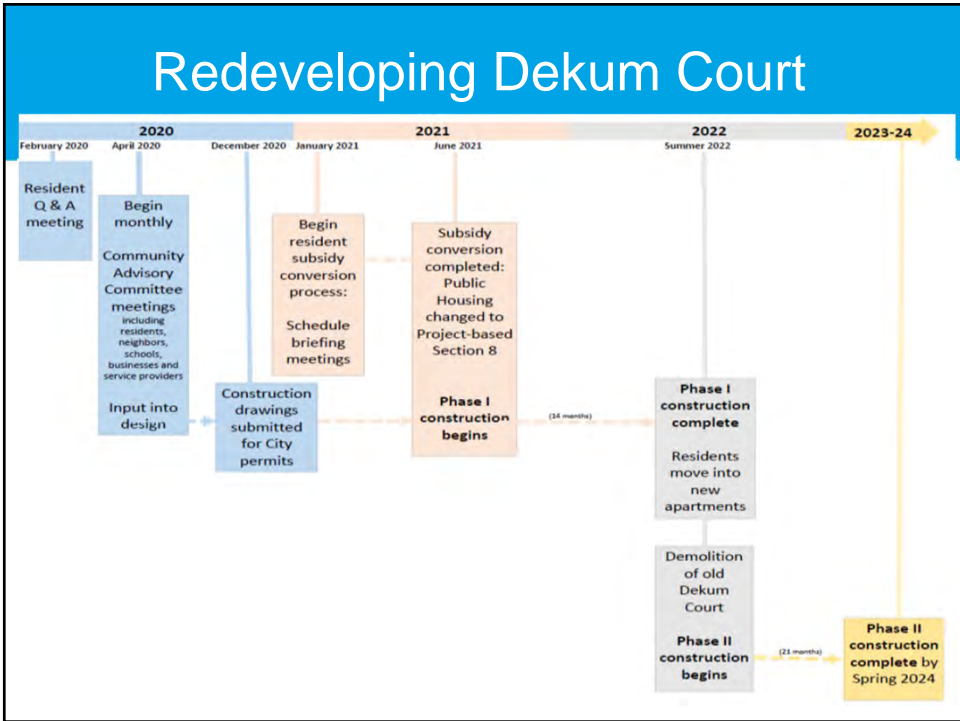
Redeveloping Dekum Court

2020
2021
2022
2023-24

February 2020
April 2020
December 2020
January 2021
June 2021
Summer 2022

Resident Q & A meeting

Begin monthly

Community Advisory Committee meetings
including residents, neighbors, schools, businesses and service providers

Input into design

Construction drawings submitted for City permits

Begin resident subsidy conversion process:

Schedule briefing meetings

Subsidy conversion completed: Public Housing changed to Project-based Section 8

Phase I construction begins

(14 months)

Phase I construction complete

Residents move into new apartments

Demolition of old Dekum Court

Phase II construction begins

(21 months)

Phase II construction complete by Spring 2024